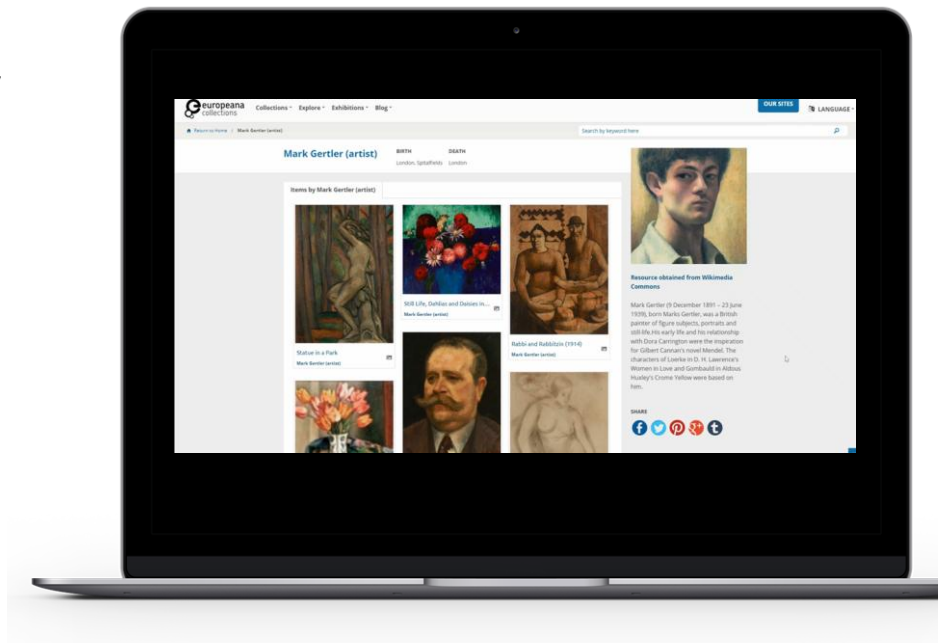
europeana collections

Collections Explore Exhibitions Blog

OUR SITES

LANGUAGE

Return to Home / Mark Gertler (artist)

Search by keyword here

Mark Gertler (artist)

BIRTH
London, Spitalfields

DEATH
London

Items by Mark Gertler (artist)

Statue in a Park
Mark Gertler (artist)

Still Life, Dahlias and Daisies in...
Mark Gertler (artist)

Rabbi and Rabbitzin (1914)
Mark Gertler (artist)

Resource obtained from Wikimedia Commons

Mark Gertler (9 December 1891 – 23 June 1939), born Marks Gertler, was a British painter of figure subjects, portraits and still-life.His early life and his relationship with Dora Carrington were the inspiration for Gilbert Cannan's novel Mendel. The characters of Loerke in D. H. Lawrence's Women in Love and Gombauld in Aldous Huxley's Crome Yellow were based on him.

SHARE